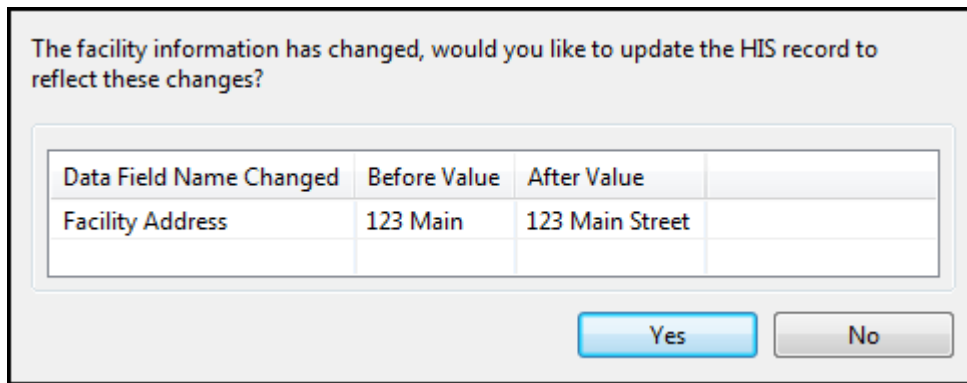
The facility information has changed, would you like to update the HIS record to reflect these changes?

| Data Field Name Changed | Before Value | After Value |
|---|---|---|
| Facility Address | 123 Main | 123 Main Street |

Yes

No